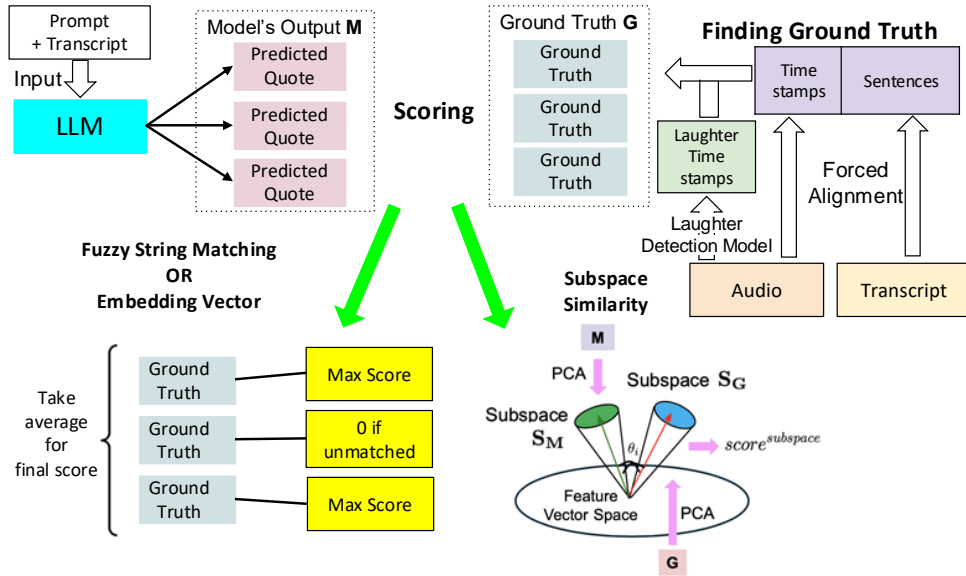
Prompt + Transcript

Input

LLM

Model's Output **M**

Predicted Quote

Predicted Quote

Predicted Quote

Scoring

Ground Truth **G**

Ground Truth

Ground Truth

Ground Truth

Finding Ground Truth

Time stamps

Sentences

Laughter Time stamps

Forced Alignment

Laughter Detection Model

Audio

Transcript

Fuzzy String Matching OR Embedding Vector

Subspace Similarity

Take average for final score

Ground Truth

Max Score

Ground Truth

0 if unmatched

Ground Truth

Max Score

M

PCA

Subspace $\mathbf{S_G}$

Subspace $\mathbf{S_M}$

$\theta_i$

$score^{subspace}$

Feature Vector Space

PCA

G